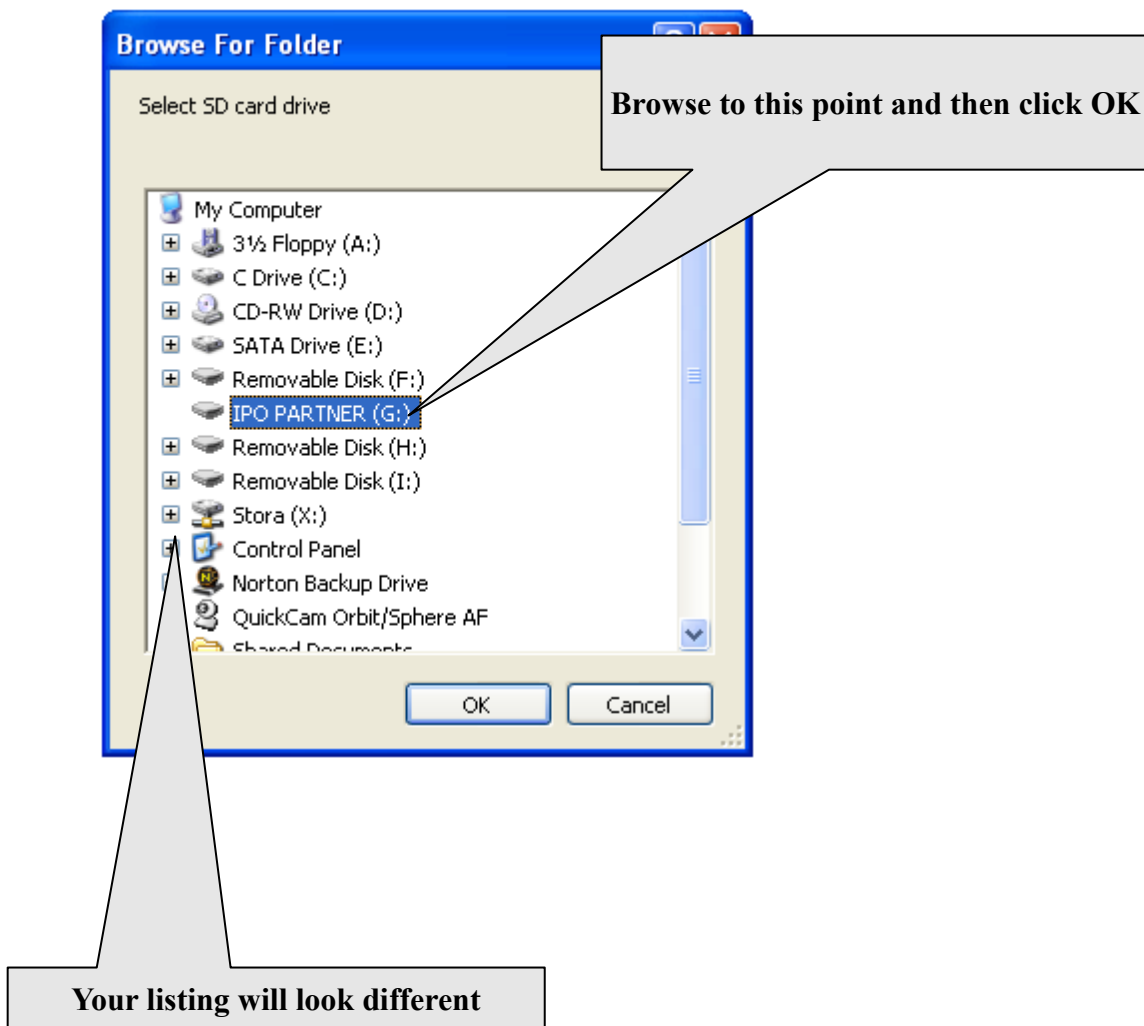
Browse For Folder

Select SD card drive

Browse to this point and then click OK

My Computer
3½ Floppy (A:)
C Drive (C:)
CD-RW Drive (D:)
SATA Drive (E:)
Removable Disk (F:)
IPO PARTNER (G:)
Removable Disk (H:)
Removable Disk (I:)
Stora (X:)
Control Panel
Norton Backup Drive
QuickCam Orbit/Sphere AF
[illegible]

OK
Cancel

Your listing will look different